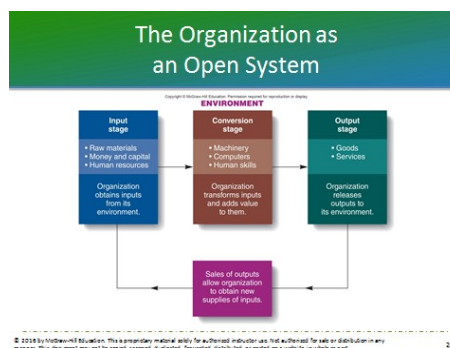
The Organization as an Open System

Copyright © McGraw-Hill Education. Permission required for reproduction or display.

ENVIRONMENT

Input stage
• Raw materials
• Money and capital
• Human resources

Organization obtains inputs from its environment.

Conversion stage
• Machinery
• Computers
• Human skills

Organization transforms inputs and adds value to them.

Output stage
• Goods
• Services

Organization releases outputs to its environment.

Sales of outputs allow organization to obtain new supplies of inputs.

© 2016 by McGraw-Hill Education. This is proprietary material solely for authorized instructor use. Not authorized for sale or distribution in any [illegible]

2